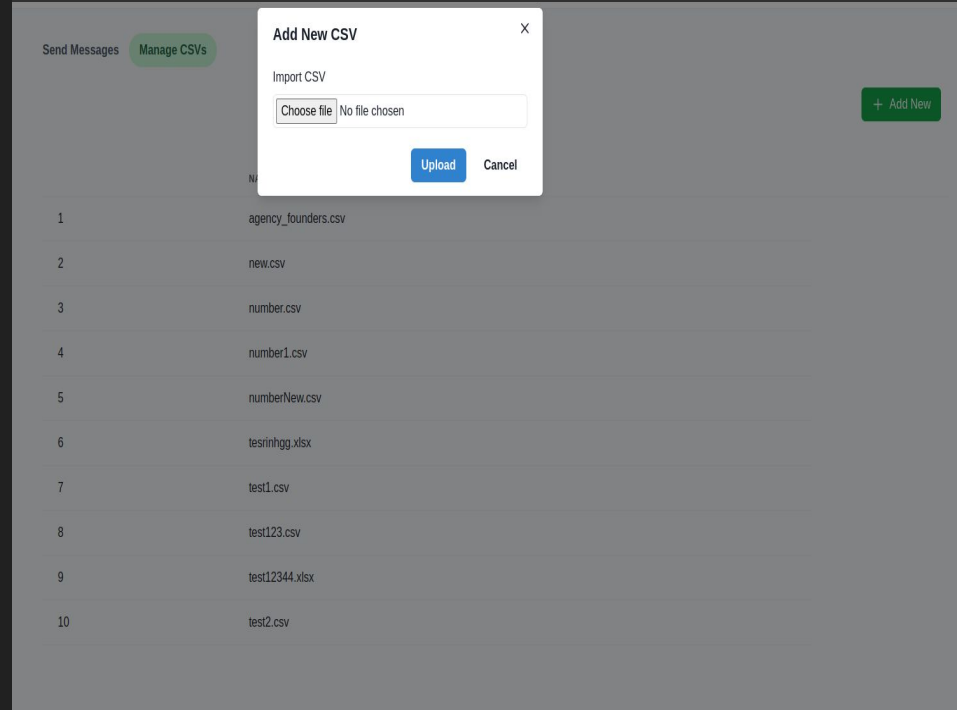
Send Messages Manage CSVs

Add New CSV

X

Import CSV

Choose file No file chosen

Upload Cancel

+ Add New

NA

| | |
|---|---|
| 1 | agency_founders.csv |
| 2 | new.csv |
| 3 | number.csv |
| 4 | number1.csv |
| 5 | numberNew.csv |
| 6 | tesrinhgg.xlsx |
| 7 | test1.csv |
| 8 | test123.csv |
| 9 | test12344.xlsx |
| 10 | test2.csv |